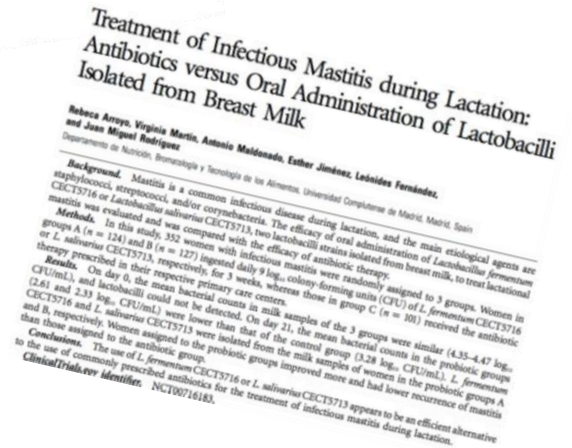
Treatment of Infectious Mastitis during Lactation: Antibiotics versus Oral Administration of Lactobacilli Isolated from Breast Milk

Rebeca Arroyo, Virginia Martín, Antonio Maldonado, Esther Jiménez, Leónides Fernández, and Juan Miguel Rodríguez
Departamento de Nutrición, Bromatología y Tecnología de los Alimentos, Universidad Complutense de Madrid, Madrid, Spain

Background. Mastitis is a common infectious disease during lactation, and the main etiological agents are staphylococci, streptococci, and/or corynebacteria. The efficacy of oral administration of Lactobacillus fermentum CECT5716 or Lactobacillus salivarius CECT5713, two lactobacilli strains isolated from breast milk, to treat lactational mastitis was evaluated and was compared with the efficacy of antibiotic therapy.

Methods. In this study, 352 women with infectious mastitis were randomly assigned to 3 groups. Women in groups A (n = 124) and B (n = 127) ingested daily 9 log$_{10}$ colony-forming units (CFU) of L. fermentum CECT5716 or L. salivarius CECT5713, respectively, for 3 weeks, whereas those in group C (n = 101) received the antibiotic therapy prescribed in their respective primary care centers.

Results. On day 0, the mean bacterial counts in milk samples of the 3 groups were similar (4.35–4.47 log$_{10}$ CFU/mL), and lactobacilli could not be detected. On day 21, the mean bacterial counts in the probiotic groups (2.61 and 2.33 log$_{10}$ CFU/mL) were lower than that of the control group (3.28 log$_{10}$ CFU/mL). L. fermentum CECT5716 and L. salivarius CECT5713 were isolated from the milk samples of women in the probiotic groups A and B, respectively. Women assigned to the probiotic groups improved more and had lower recurrence of mastitis than those assigned to the antibiotic group.

Conclusions. The use of L. fermentum CECT5716 or L. salivarius CECT5713 appears to be an efficient alternative to the use of commonly prescribed antibiotics for the treatment of infectious mastitis during lactation.

ClinicalTrials.gov identifier. NCT00716183.